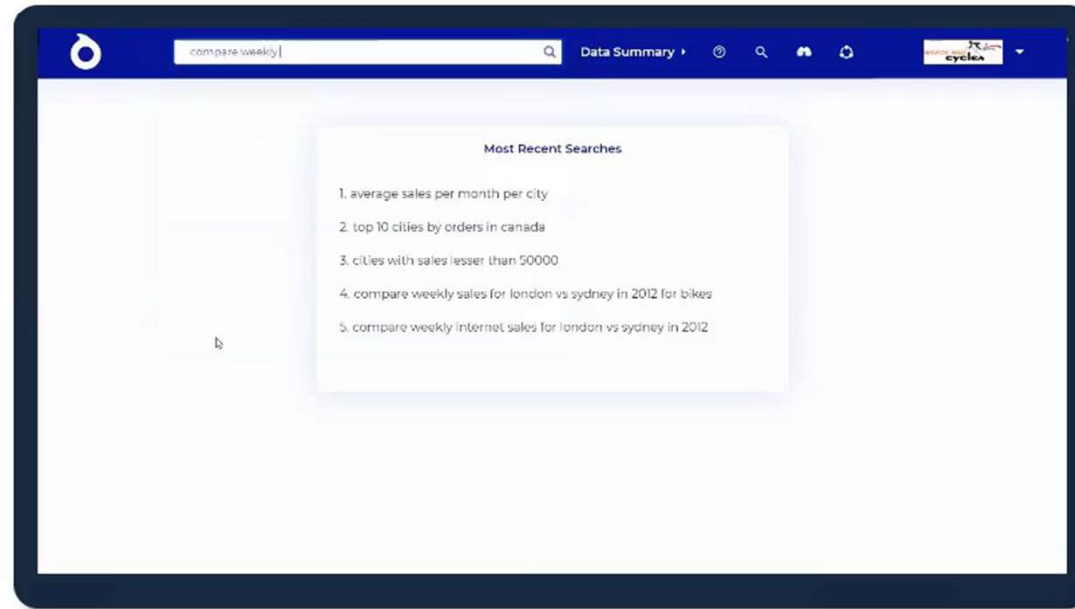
compare weekly

Data Summary ▸

cycles

Most Recent Searches

1. average sales per month per city

2. top 10 cities by orders in canada

3. cities with sales lesser than 50000

4. compare weekly sales for london vs sydney in 2012 for bikes

5. compare weekly internet sales for london vs sydney in 2012